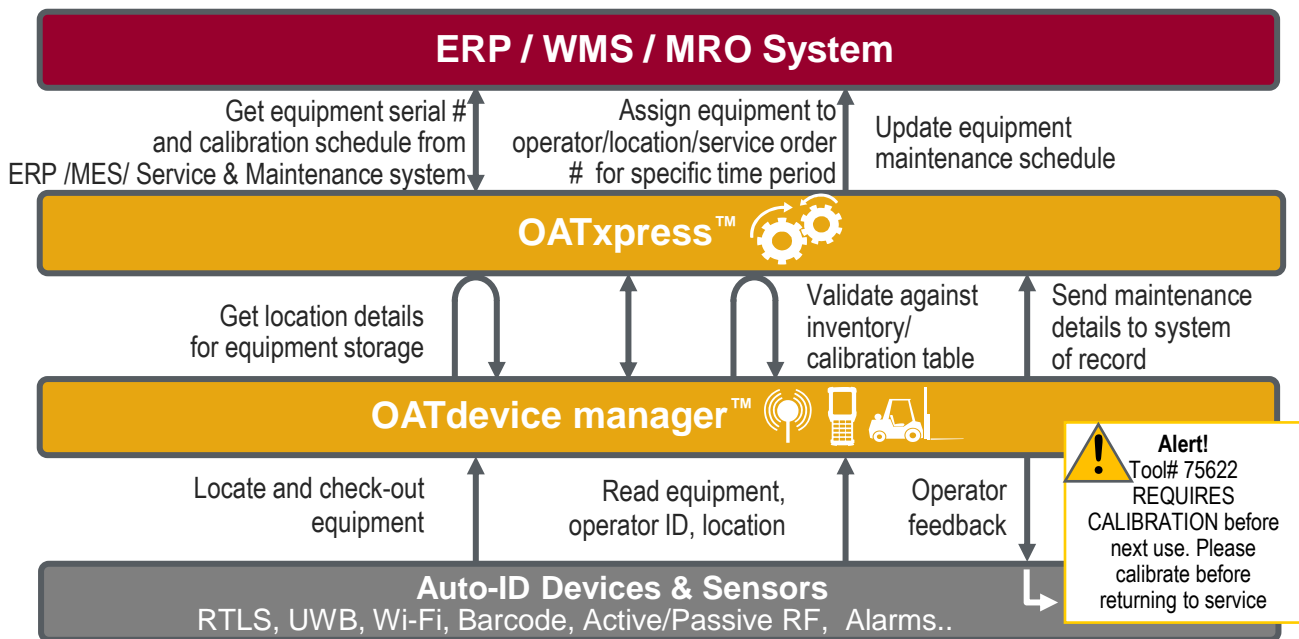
ERP / WMS / MRO System

Get equipment serial # and calibration schedule from ERP /MES/ Service & Maintenance system

Assign equipment to operator/location/service order # for specific time period

Update equipment maintenance schedule

OATxpress™

Get location details for equipment storage

Validate against inventory/ calibration table

Send maintenance details to system of record

OATdevice manager™

Alert! Tool# 75622 REQUIRES CALIBRATION before next use. Please calibrate before returning to service

Locate and check-out equipment

Read equipment, operator ID, location

Operator feedback

Auto-ID Devices & Sensors
RTLS, UWB, Wi-Fi, Barcode, Active/Passive RF, Alarms..